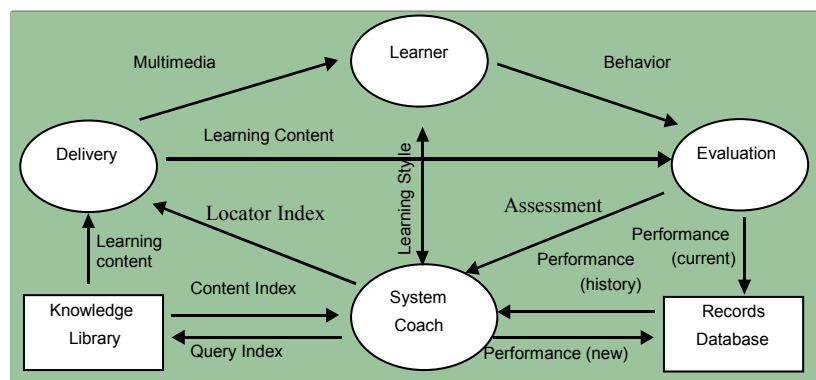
Multimedia

Learner

Behavior

Delivery

Learning Content

Learning Style

Evaluation

Locator Index

Assessment

Learning content

Performance (current)

Performance (history)

Content Index

Knowledge Library

System Coach

Records Database

Query Index

Performance (new)